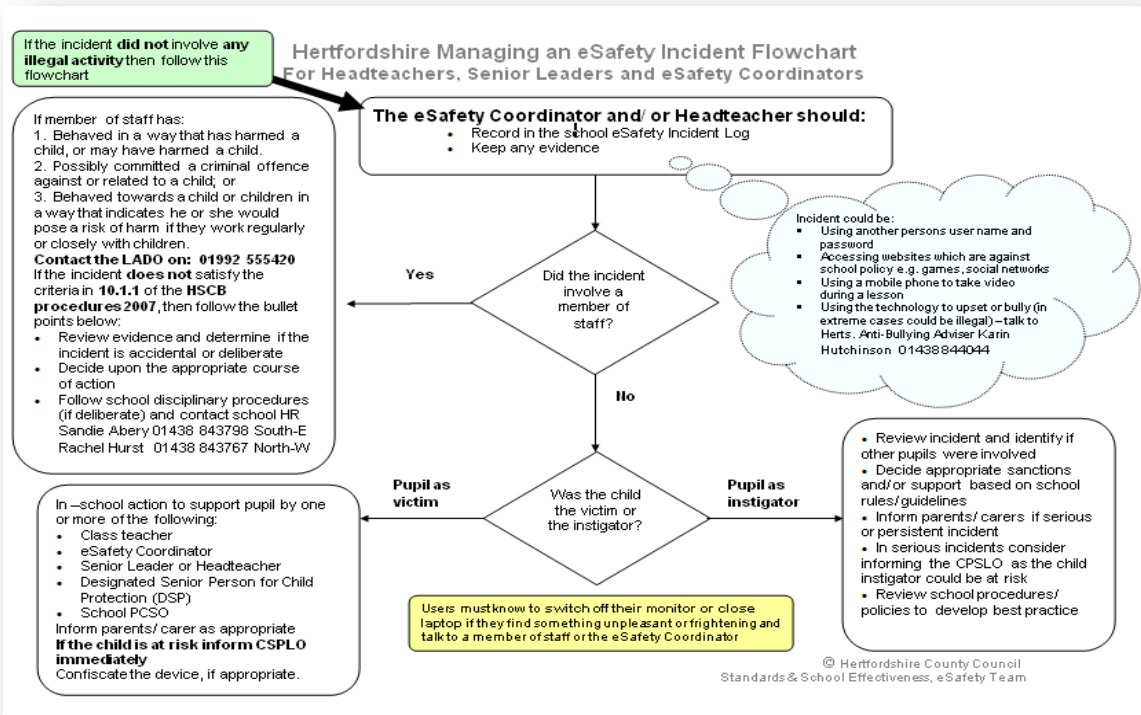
If the incident **did not** involve **any illegal activity** then follow this flowchart

Hertfordshire Managing an eSafety Incident Flowchart
For Headteachers, Senior Leaders and eSafety Coordinators

The eSafety Coordinator and/ or Headteacher should:
• Record in the school eSafety Incident Log
• Keep any evidence

If member of staff has:
1. Behaved in a way that has harmed a child, or may have harmed a child.
2. Possibly committed a criminal offence against or related to a child; or
3. Behaved towards a child or children in a way that indicates he or she would pose a risk of harm if they work regularly or closely with children.
**Contact the LADO on: 01992 555420**
If the incident **does not** satisfy the criteria in **10.1.1** of the **HSCB procedures 2007**, then follow the bullet points below:
• Review evidence and determine if the incident is accidental or deliberate
• Decide upon the appropriate course of action
• Follow school disciplinary procedures (if deliberate) and contact school HR Sandie Abery 01438 843798 South-E Rachel Hurst 01438 843767 North-W

Incident could be:
• Using another persons user name and password
• Accessing websites which are against school policy e.g. games, social networks
• Using a mobile phone to take video during a lesson
• Using the technology to upset or bully (in extreme cases could be illegal) – talk to Herts. Anti-Bullying Adviser Karin Hutchinson 01438844044

Yes

Did the incident involve a member of staff?

No

Pupil as victim

Was the child the victim or the instigator?

Pupil as instigator

In –school action to support pupil by one or more of the following:
• Class teacher
• eSafety Coordinator
• Senior Leader or Headteacher
• Designated Senior Person for Child Protection (DSP)
• School PCSO
Inform parents/ carer as appropriate
**If the child is at risk inform CSPLO immediately**
Confiscate the device, if appropriate.

• Review incident and identify if other pupils were involved
• Decide appropriate sanctions and/or support based on school rules/guidelines
• Inform parents/ carers if serious or persistent incident
• In serious incidents consider informing the CPSLO as the child instigator could be at risk
• Review school procedures/ policies to develop best practice

Users must know to switch off their monitor or close laptop if they find something unpleasant or frightening and talk to a member of staff or the eSafety Coordinator

© Hertfordshire County Council
Standards & School Effectiveness, eSafety Team